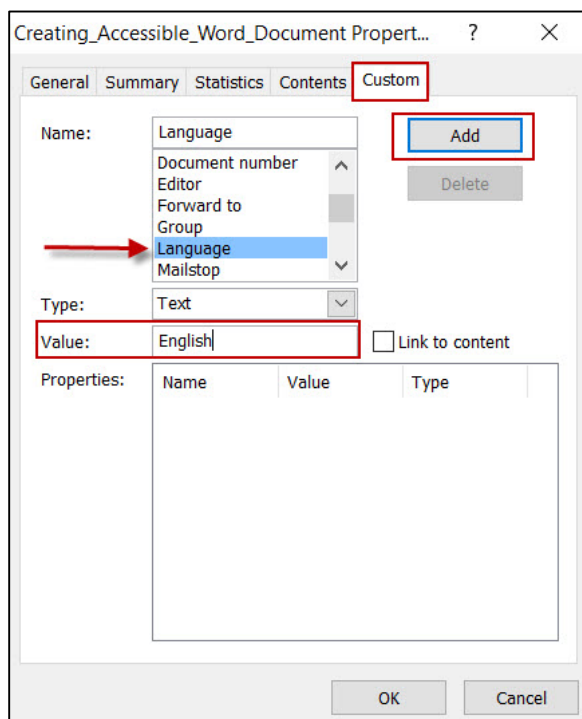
Creating_Accessible_Word_Document Propert... ? ×

General Summary Statistics Contents Custom

Name: Language

Add

Delete

Document number
Editor
Forward to
Group
Language
Mailstop

Type: Text

Value: English

Link to content

Properties:

| Name | Value | Type |
|---|---|---|

OK Cancel